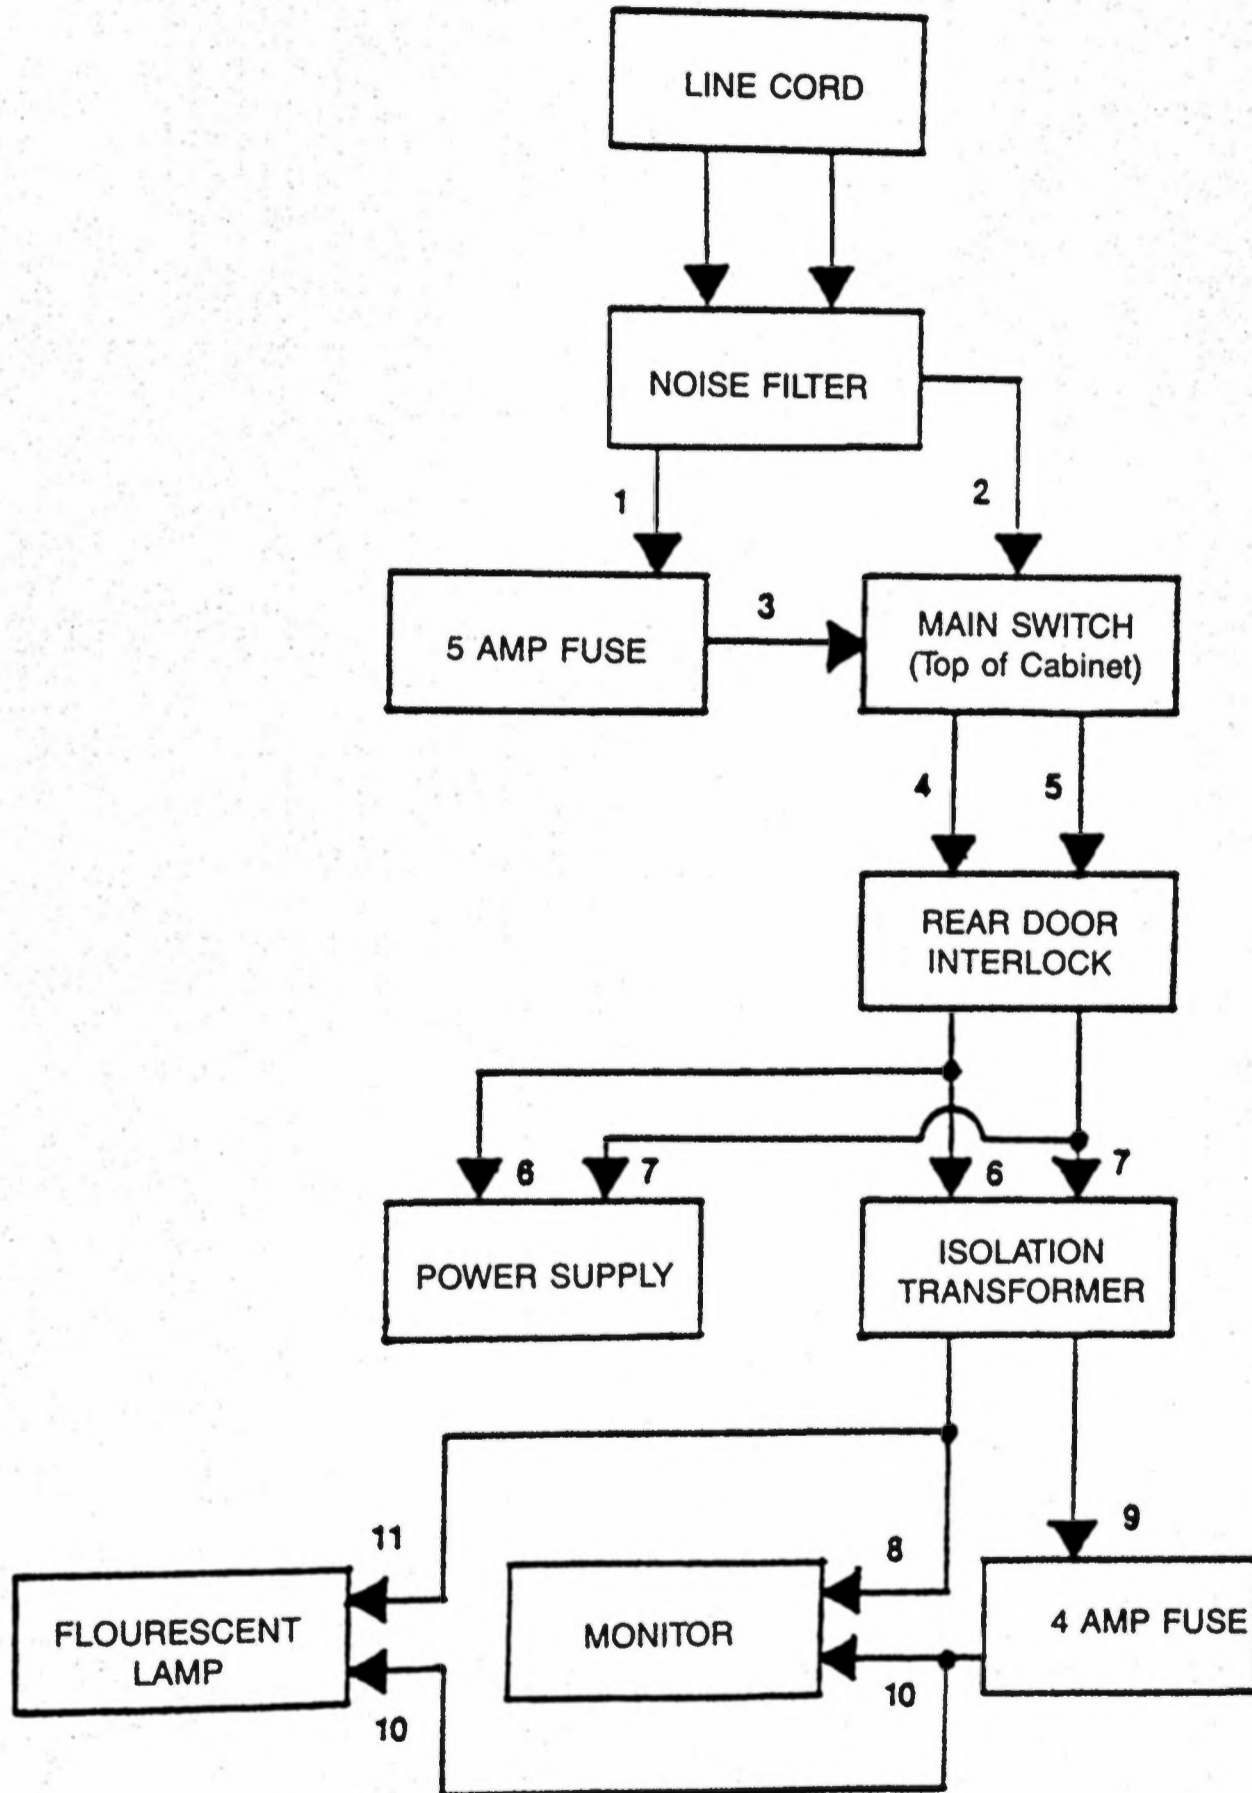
LINE CORD

NOISE FILTER

1

2

5 AMP FUSE

3

MAIN SWITCH
(Top of Cabinet)

4

5

REAR DOOR
INTERLOCK

6

7

6

7

POWER SUPPLY

ISOLATION
TRANSFORMER

9

11

8

FLOURESCENT
LAMP

MONITOR

4 AMP FUSE

10

10